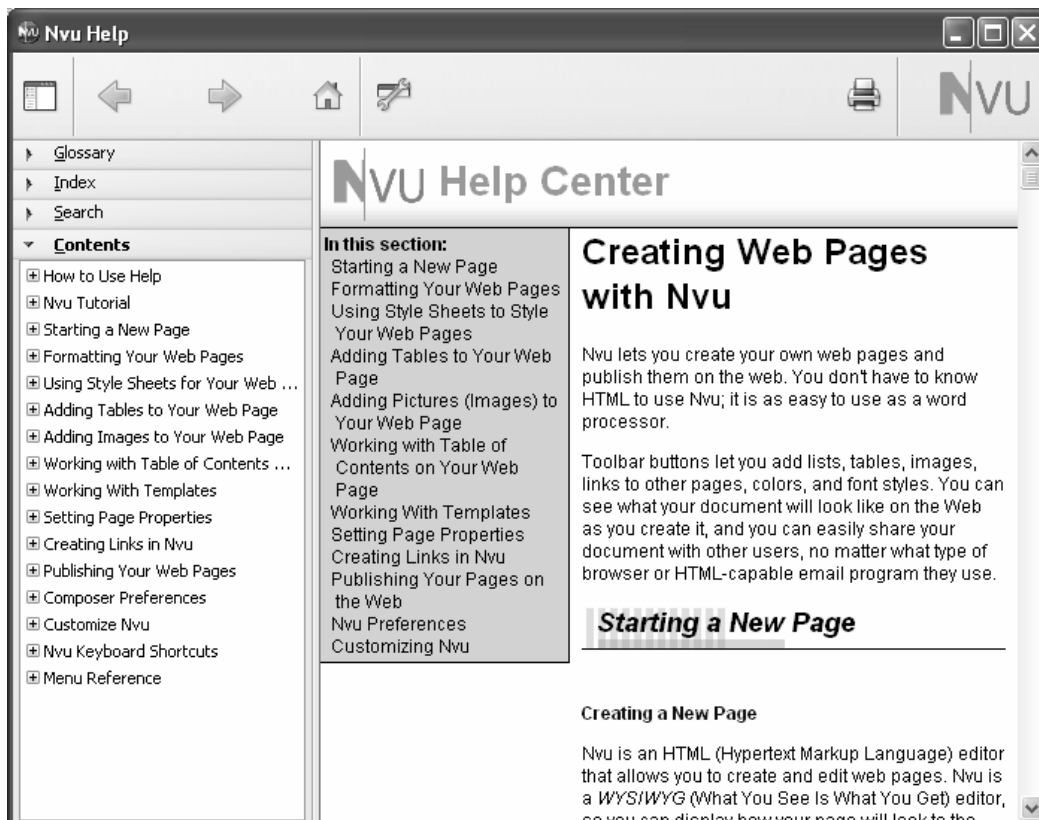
Nvu Help

NVU

Glossary
Index
Search
Contents

How to Use Help
Nvu Tutorial
Starting a New Page
Formatting Your Web Pages
Using Style Sheets for Your Web ...
Adding Tables to Your Web Page
Adding Images to Your Web Page
Working with Table of Contents ...
Working With Templates
Setting Page Properties
Creating Links in Nvu
Publishing Your Web Pages
Composer Preferences
Customize Nvu
Nvu Keyboard Shortcuts
Menu Reference

NVU Help Center

In this section:
Starting a New Page
Formatting Your Web Pages
Using Style Sheets to Style Your Web Pages
Adding Tables to Your Web Page
Adding Pictures (Images) to Your Web Page
Working with Table of Contents on Your Web Page
Working With Templates
Setting Page Properties
Creating Links in Nvu
Publishing Your Pages on the Web
Nvu Preferences
Customizing Nvu

Creating Web Pages with Nvu

Nvu lets you create your own web pages and publish them on the web. You don't have to know HTML to use Nvu; it is as easy to use as a word processor.

Toolbar buttons let you add lists, tables, images, links to other pages, colors, and font styles. You can see what your document will look like on the Web as you create it, and you can easily share your document with other users, no matter what type of browser or HTML-capable email program they use.

Starting a New Page

Creating a New Page

Nvu is an HTML (Hypertext Markup Language) editor that allows you to create and edit web pages. Nvu is a WYSIWYG (What You See Is What You Get) editor, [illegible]